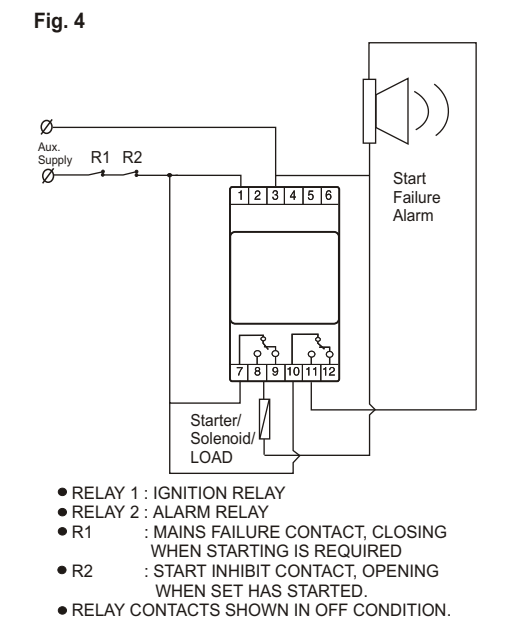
Fig. 4

Ø
Aux. Supply
Ø
R1 R2

1 2 3 4 5 6

Start Failure Alarm

7 8 9 10 11 12

Starter/ Solenoid/ LOAD

● RELAY 1 : IGNITION RELAY
● RELAY 2 : ALARM RELAY
● R1 : MAINS FAILURE CONTACT, CLOSING WHEN STARTING IS REQUIRED
● R2 : START INHIBIT CONTACT, OPENING WHEN SET HAS STARTED.
● RELAY CONTACTS SHOWN IN OFF CONDITION.